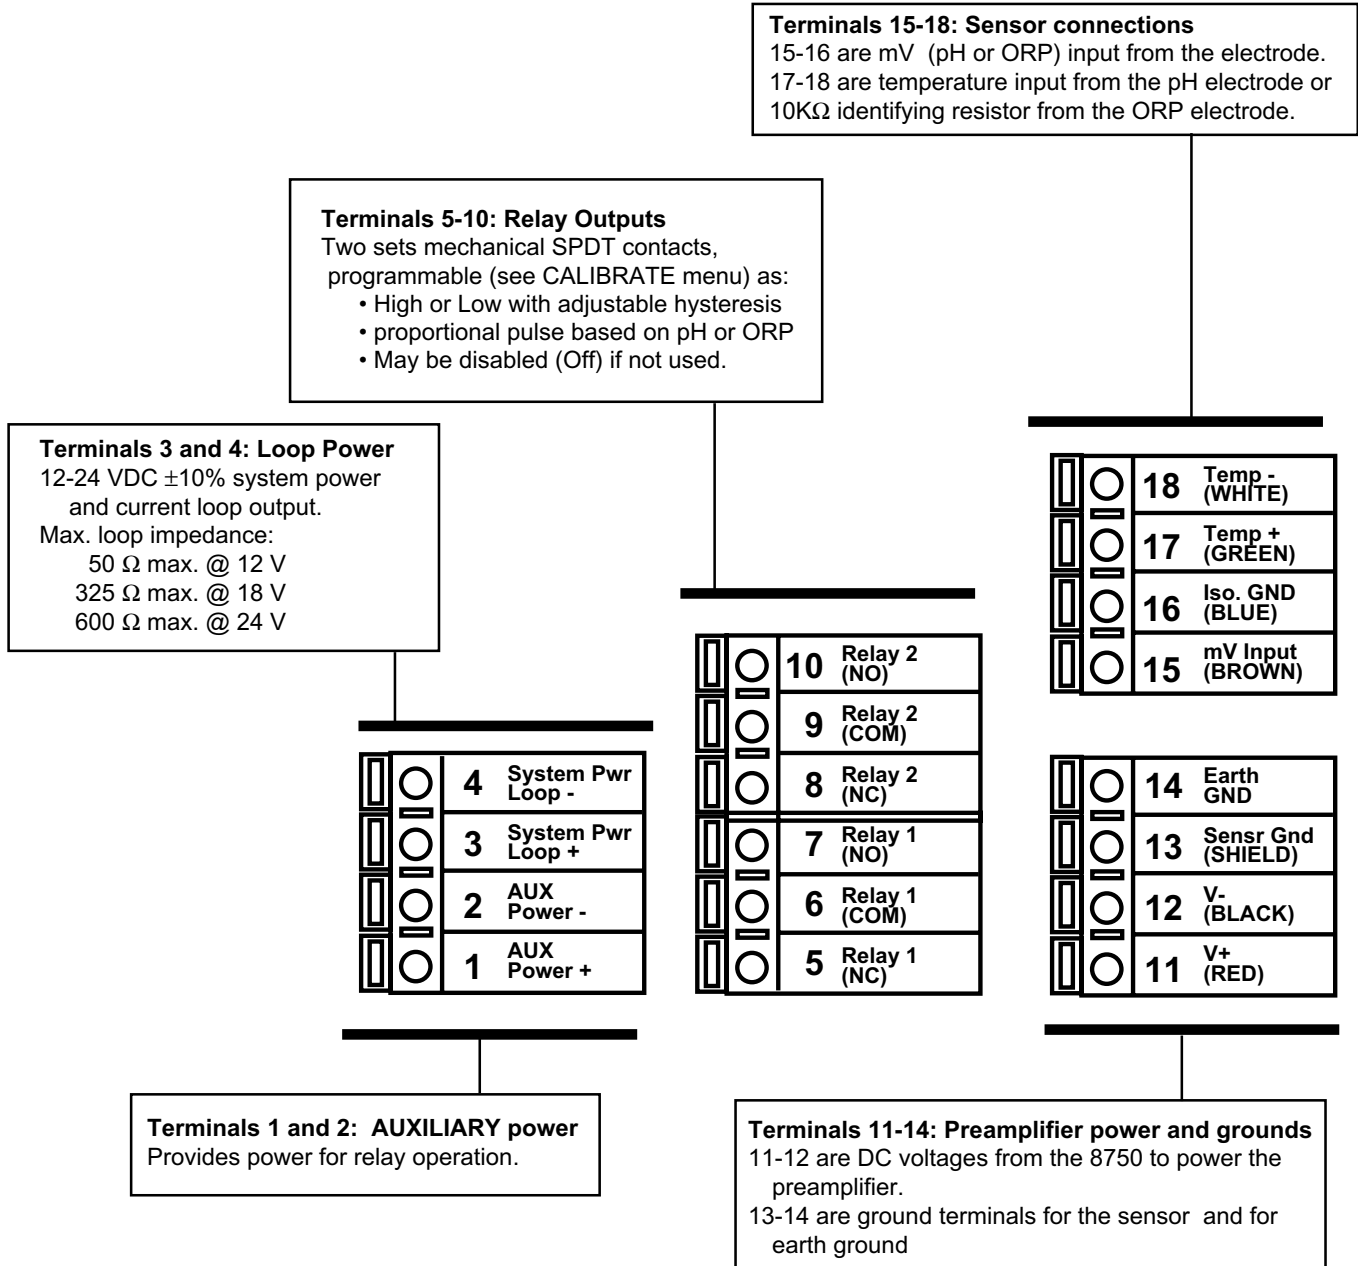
**Terminals 15-18: Sensor connections**
15-16 are mV (pH or ORP) input from the electrode.
17-18 are temperature input from the pH electrode or 10K$\Omega$ identifying resistor from the ORP electrode.

**Terminals 5-10: Relay Outputs**
Two sets mechanical SPDT contacts, programmable (see CALIBRATE menu) as:
• High or Low with adjustable hysteresis
• proportional pulse based on pH or ORP
• May be disabled (Off) if not used.

**Terminals 3 and 4: Loop Power**
12-24 VDC $\pm$10% system power and current loop output.
Max. loop impedance:
50 $\Omega$ max. @ 12 V
325 $\Omega$ max. @ 18 V
600 $\Omega$ max. @ 24 V

18 Temp - (WHITE)
17 Temp + (GREEN)
16 Iso. GND (BLUE)
15 mV Input (BROWN)

10 Relay 2 (NO)
9 Relay 2 (COM)
8 Relay 2 (NC)
7 Relay 1 (NO)
6 Relay 1 (COM)
5 Relay 1 (NC)

4 System Pwr Loop -
3 System Pwr Loop +
2 AUX Power -
1 AUX Power +

14 Earth GND
13 Sensr Gnd (SHIELD)
12 V- (BLACK)
11 V+ (RED)

**Terminals 1 and 2: AUXILIARY power**
Provides power for relay operation.

**Terminals 11-14: Preamplifier power and grounds**
11-12 are DC voltages from the 8750 to power the preamplifier.
13-14 are ground terminals for the sensor and for earth ground